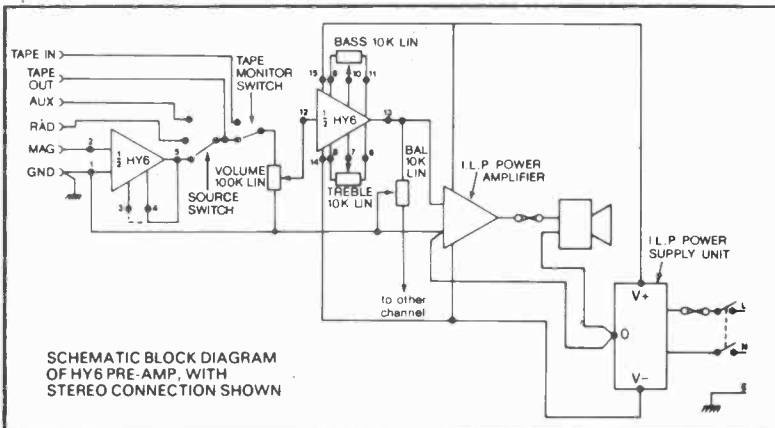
TAPE IN
TAPE OUT
AUX
RAD
MAG
GND
2
1
$\frac{1}{2}$ HY6
5
3
4
TAPE MONITOR SWITCH
SOURCE SWITCH
VOLUME 100K LIN
BASS 10K LIN
15
9
10
11
12
$\frac{1}{2}$ HY6
13
14
8
7
6
TREBLE 10K LIN
BAL 10K LIN
I.L.P. POWER AMPLIFIER
to other channel
I.L.P. POWER SUPPLY UNIT
V+
0
V−
L
N
E
SCHEMATIC BLOCK DIAGRAM OF HY6 PRE-AMP, WITH STEREO CONNECTION SHOWN